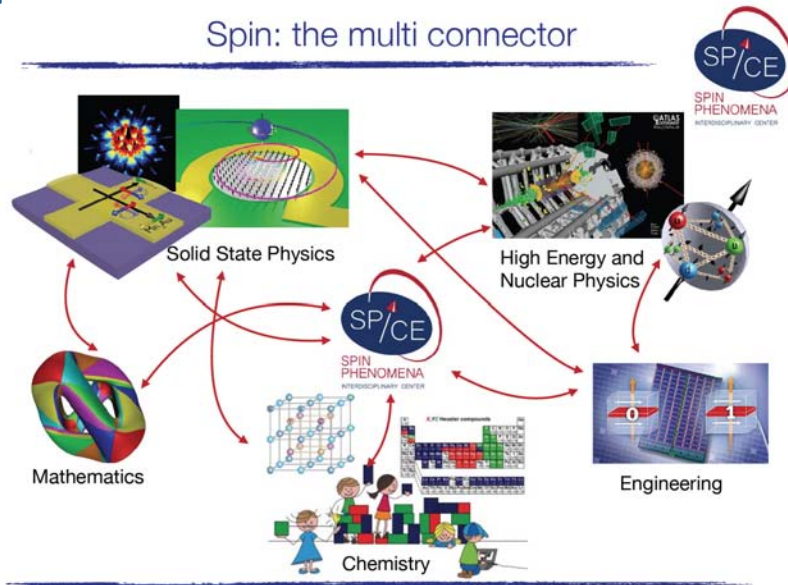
Spin: the multi connector

SPICE
SPIN PHENOMENA
INTERDISCIPLINARY CENTER

Solid State Physics

ATLAS

High Energy and Nuclear Physics

SPICE
SPIN PHENOMENA
INTERDISCIPLINARY CENTER

Mathematics

Chemistry

0

1

Engineering